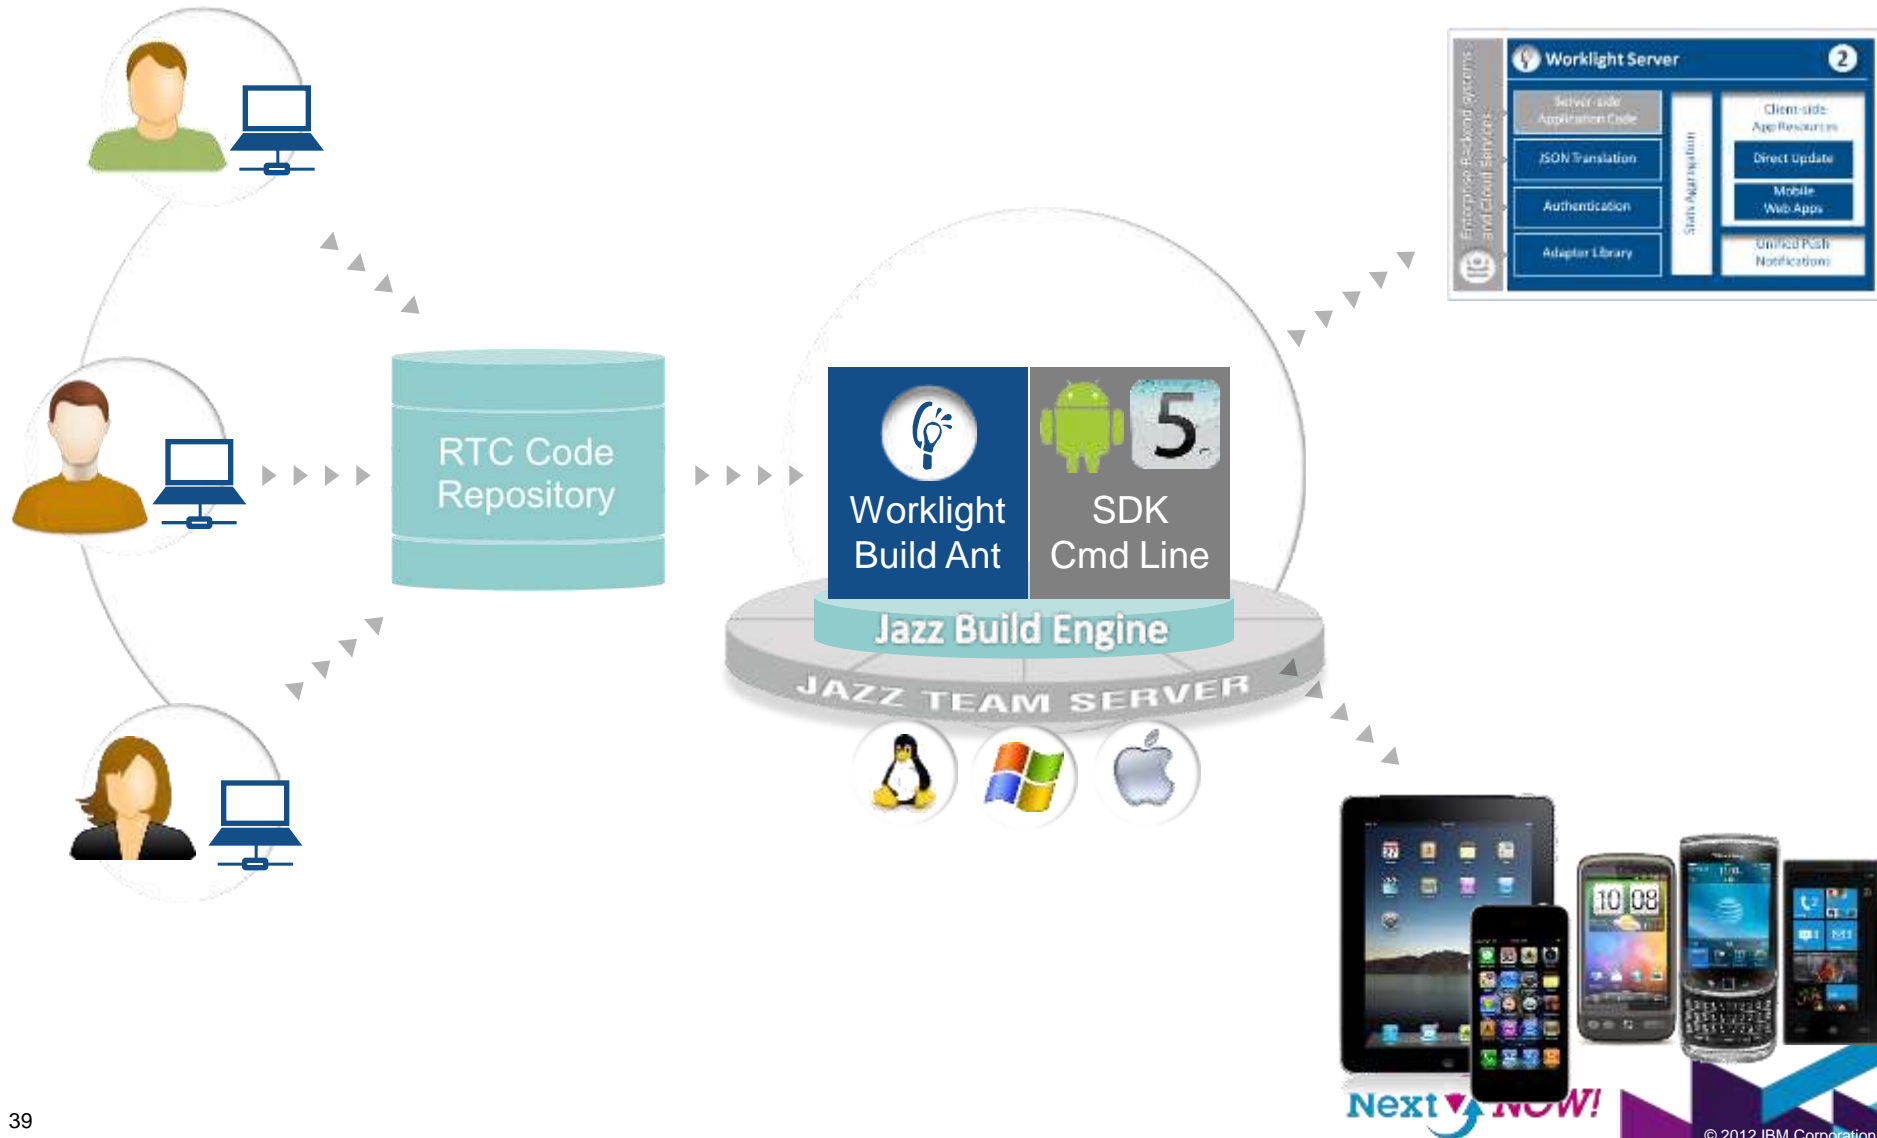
Worklight Server

2

Enterprise Backend Systems and Cloud Services

Server-side Application Code

JSON Translation

Authentication

Adapter Library

Stats Aggregation

Client-side App Resources

Direct Update

Mobile Web Apps

Unified Push Notifications

RTC Code Repository

Worklight Build Ant

5

SDK Cmd Line

Jazz Build Engine

JAZZ TEAM SERVER

10 08

Next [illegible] W!

39

© 2012 IBM Corporation